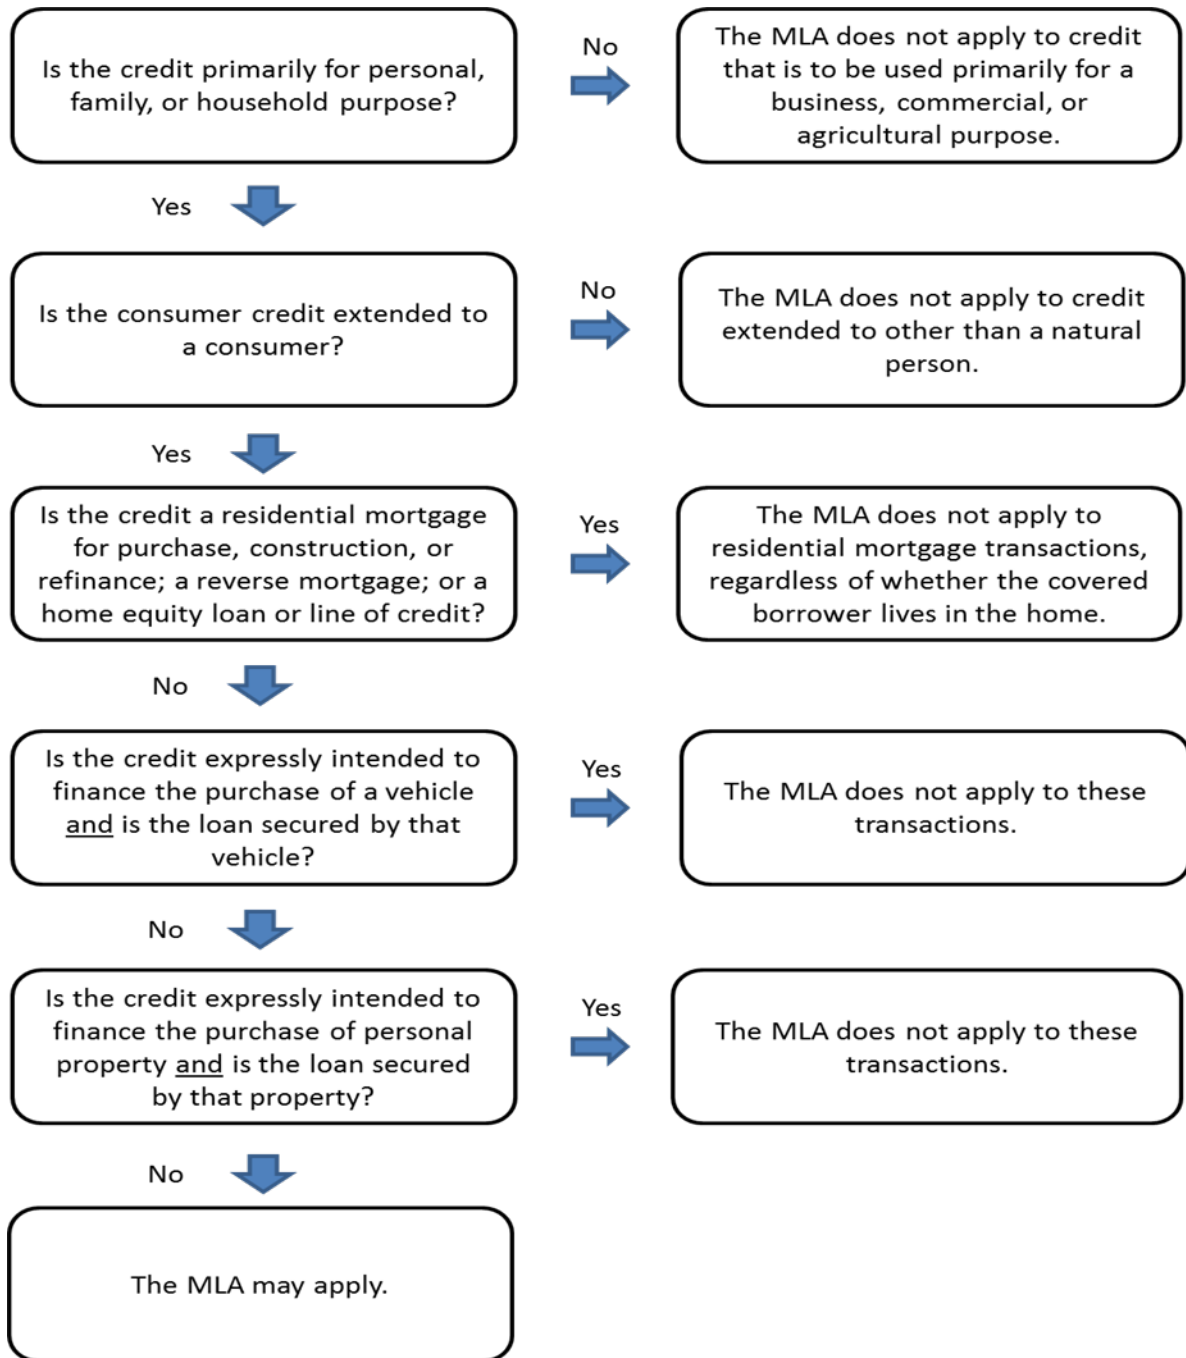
Is the credit primarily for personal, family, or household purpose?

No

The MLA does not apply to credit that is to be used primarily for a business, commercial, or agricultural purpose.

Yes

Is the consumer credit extended to a consumer?

No

The MLA does not apply to credit extended to other than a natural person.

Yes

Is the credit a residential mortgage for purchase, construction, or refinance; a reverse mortgage; or a home equity loan or line of credit?

Yes

The MLA does not apply to residential mortgage transactions, regardless of whether the covered borrower lives in the home.

No

Is the credit expressly intended to finance the purchase of a vehicle and is the loan secured by that vehicle?

Yes

The MLA does not apply to these transactions.

No

Is the credit expressly intended to finance the purchase of personal property and is the loan secured by that property?

Yes

The MLA does not apply to these transactions.

No

The MLA may apply.